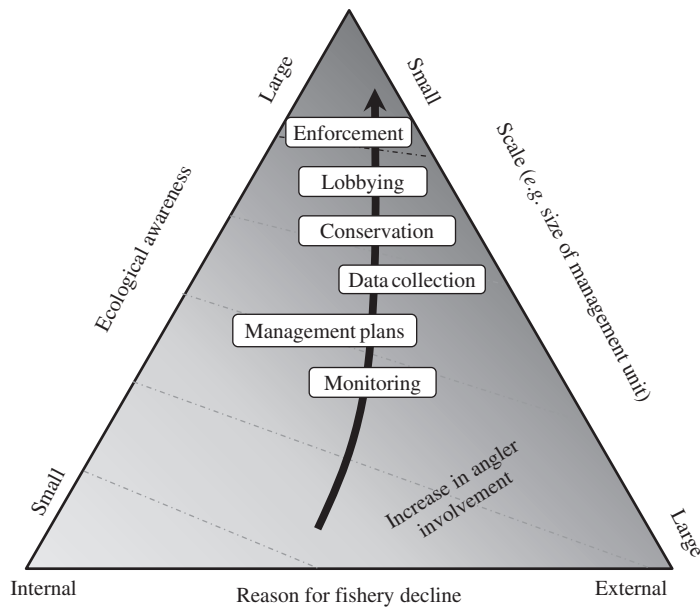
Large

Small

Ecological awareness

Small

Scale (e.g. size of management unit)

Large

Enforcement

Lobbying

Conservation

Data collection

Management plans

Monitoring

Increase in angler involvement

Internal

Reason for fishery decline

External